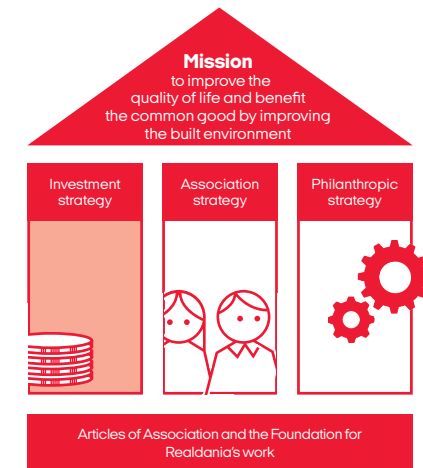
Mission
to improve the quality of life and benefit the common good by improving the built environment

Investment strategy

Association strategy

Philanthropic strategy

Articles of Association and the Foundation for Realdania's work